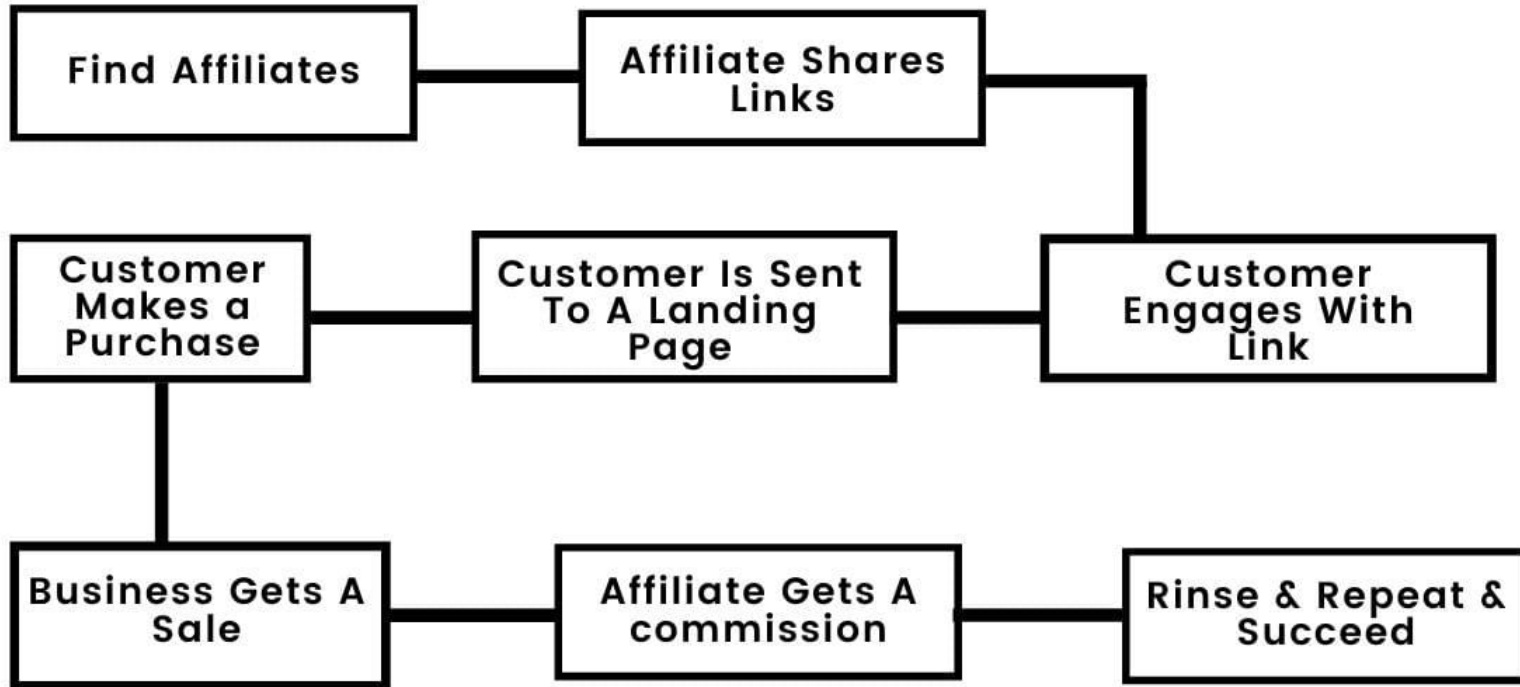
Find Affiliates

Affiliate Shares Links

Customer Engages With Link

Customer Is Sent To A Landing Page

Customer Makes a Purchase

Business Gets A Sale

Affiliate Gets A commission

Rinse & Repeat & Succeed